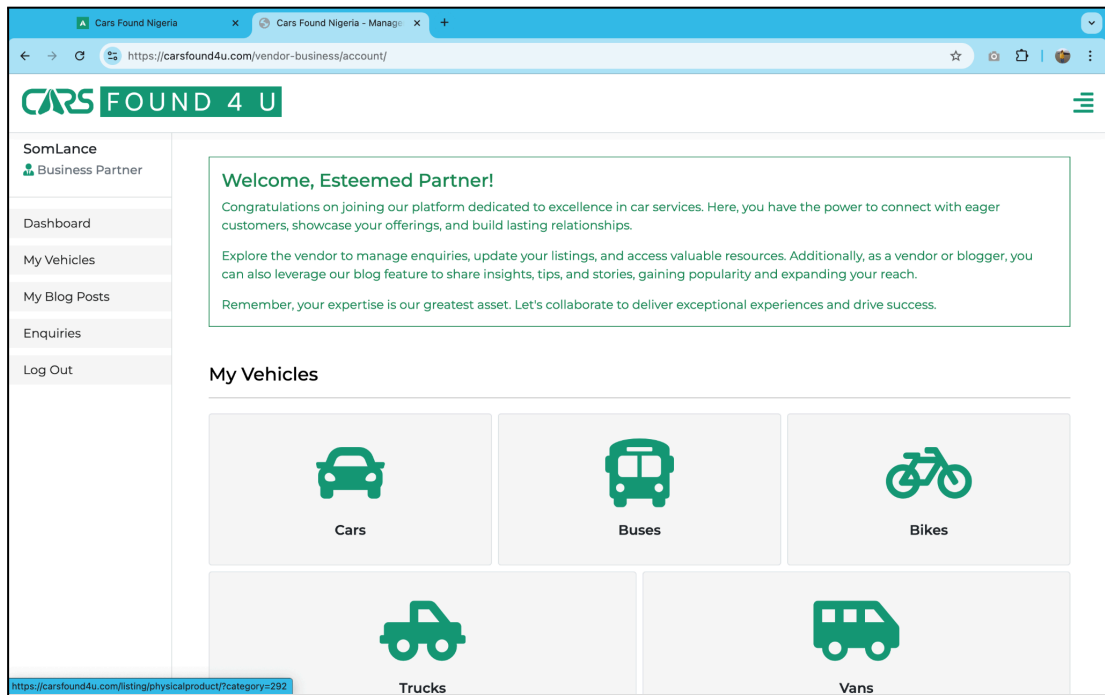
Cars Found Nigeria
Cars Found Nigeria - Manage
https://carsfound4u.com/vendor-business/account/

CARS FOUND 4 U

SomLance
Business Partner

Dashboard
My Vehicles
My Blog Posts
Enquiries
Log Out

Welcome, Esteemed Partner!
Congratulations on joining our platform dedicated to excellence in car services. Here, you have the power to connect with eager customers, showcase your offerings, and build lasting relationships.

Explore the vendor to manage enquiries, update your listings, and access valuable resources. Additionally, as a vendor or blogger, you can also leverage our blog feature to share insights, tips, and stories, gaining popularity and expanding your reach.

Remember, your expertise is our greatest asset. Let's collaborate to deliver exceptional experiences and drive success.

My Vehicles

Cars
Buses
Bikes
Trucks
Vans

https://carsfound4u.com/listing/physicalproduct/?category=292